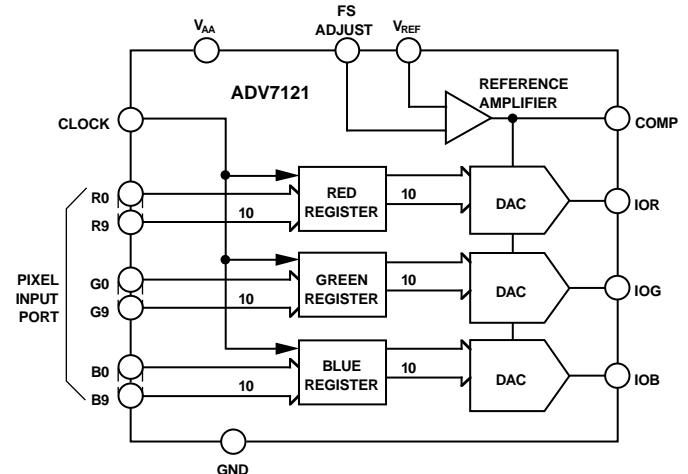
$V_{AA}$

FS ADJUST

$V_{REF}$

ADV7121

REFERENCE AMPLIFIER

CLOCK

COMP

R0

R9

10

RED REGISTER

10

DAC

IOR

PIXEL INPUT PORT

G0

G9

10

GREEN REGISTER

10

DAC

IOG

B0

B9

10

BLUE REGISTER

10

DAC

IOB

GND